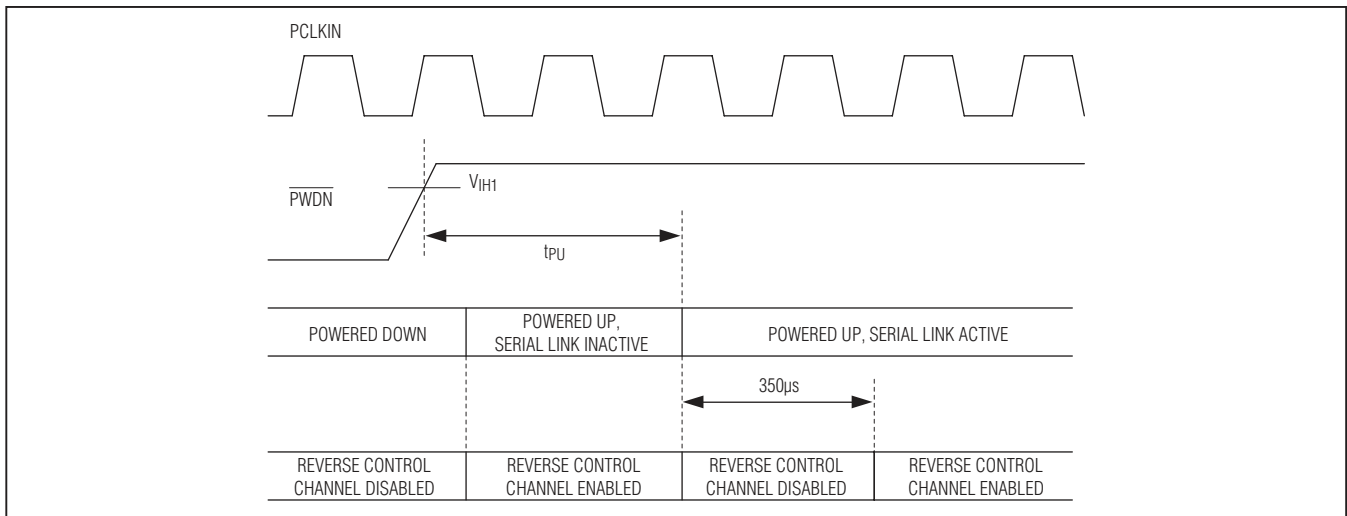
PCLKIN

$\overline{PWDN}$

$V_{IH1}$

$t_{PU}$

| POWERED DOWN | POWERED UP, SERIAL LINK INACTIVE | POWERED UP, SERIAL LINK ACTIVE | |
|---|---|---|---|

350μs

| REVERSE CONTROL CHANNEL DISABLED | REVERSE CONTROL CHANNEL ENABLED | REVERSE CONTROL CHANNEL DISABLED | REVERSE CONTROL CHANNEL ENABLED |
|---|---|---|---|